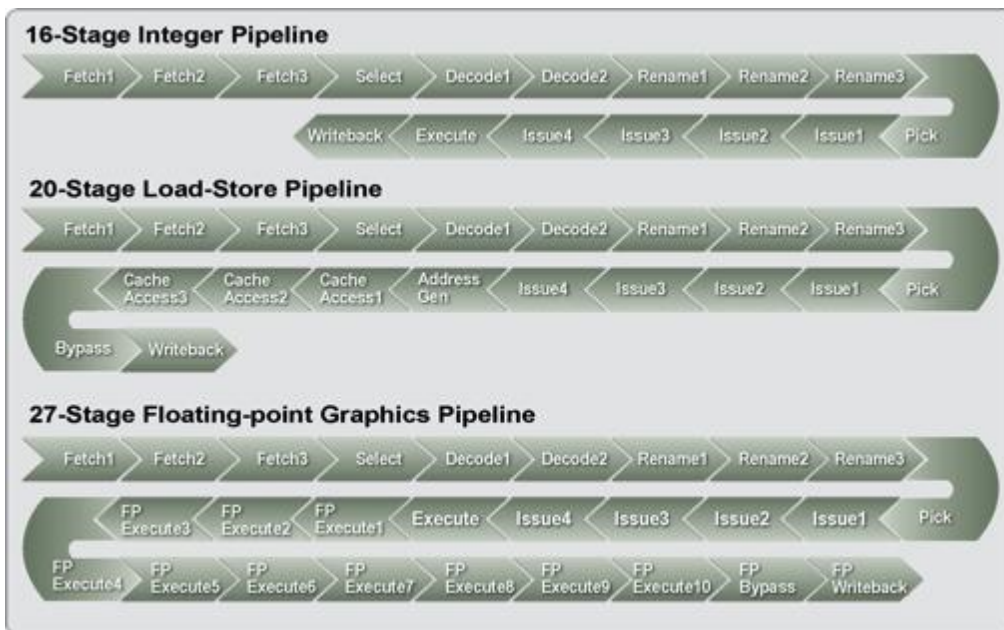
16-Stage Integer Pipeline

Fetch1 Fetch2 Fetch3 Select Decode1 Decode2 Rename1 Rename2 Rename3

Pick Issue1 Issue2 Issue3 Issue4 Execute Writeback

20-Stage Load-Store Pipeline

Fetch1 Fetch2 Fetch3 Select Decode1 Decode2 Rename1 Rename2 Rename3

Pick Issue1 Issue2 Issue3 Issue4 Address Gen Cache Access1 Cache Access2 Cache Access3

Bypass Writeback

27-Stage Floating-point Graphics Pipeline

Fetch1 Fetch2 Fetch3 Select Decode1 Decode2 Rename1 Rename2 Rename3

Pick Issue1 Issue2 Issue3 Issue4 Execute FP Execute1 FP Execute2 FP Execute3

FP Execute4 FP Execute5 FP Execute6 FP Execute7 FP Execute8 FP Execute9 FP Execute10 FP Bypass FP Writeback